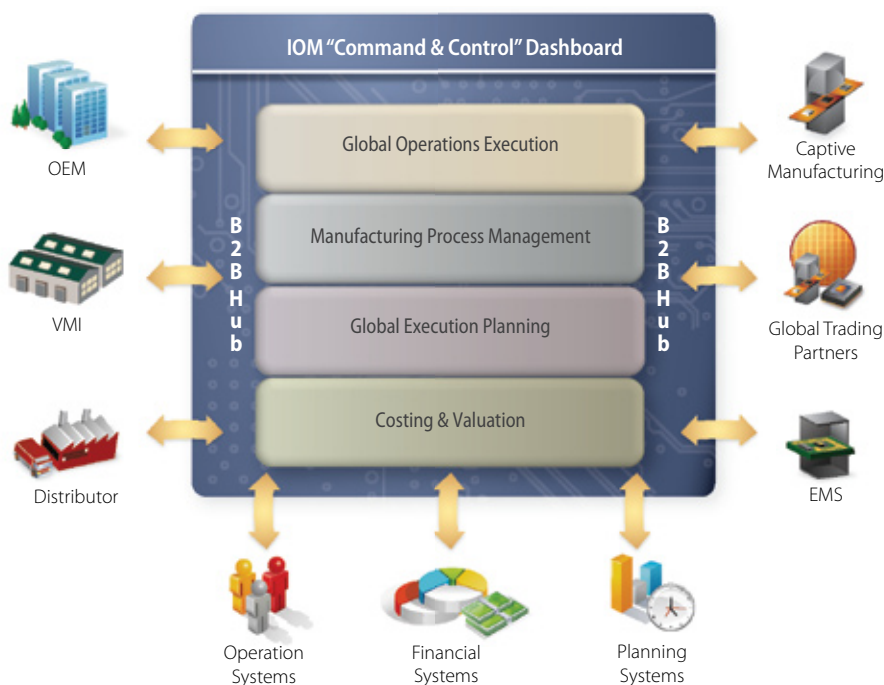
IOM "Command & Control" Dashboard

OEM

VMI

Distributor

B2B Hub

Global Operations Execution

Manufacturing Process Management

Global Execution Planning

Costing & Valuation

B2B Hub

Captive Manufacturing

Global Trading Partners

EMS

Operation Systems

Financial Systems

Planning Systems